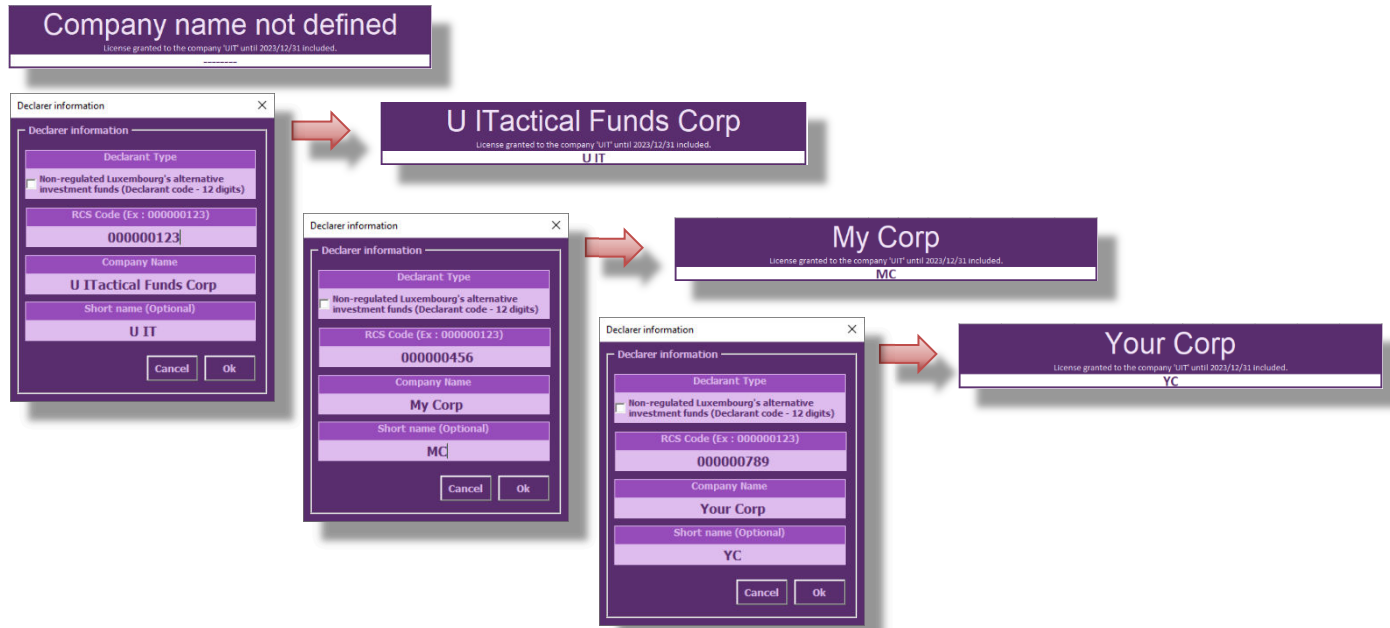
Company name not defined
License granted to the company 'UIT' until 2023/12/31 included.
--------

Declarer information
Declarer information
Declarant Type
Non-regulated Luxembourg's alternative investment funds (Declarant code - 12 digits)
RCS Code (Ex : 000000123)
000000123
Company Name
U ITactical Funds Corp
Short name (Optional)
U IT
Cancel
Ok

U ITactical Funds Corp
License granted to the company 'UIT' until 2023/12/31 included.
U IT

Declarer information
Declarer information
Declarant Type
Non-regulated Luxembourg's alternative investment funds (Declarant code - 12 digits)
RCS Code (Ex : 000000123)
000000456
Company Name
My Corp
Short name (Optional)
MC
Cancel
Ok

My Corp
License granted to the company 'UIT' until 2023/12/31 included.
MC

Declarer information
Declarer information
Declarant Type
Non-regulated Luxembourg's alternative investment funds (Declarant code - 12 digits)
RCS Code (Ex : 000000123)
000000789
Company Name
Your Corp
Short name (Optional)
YC
Cancel
Ok

Your Corp
License granted to the company 'UIT' until 2023/12/31 included.
YC